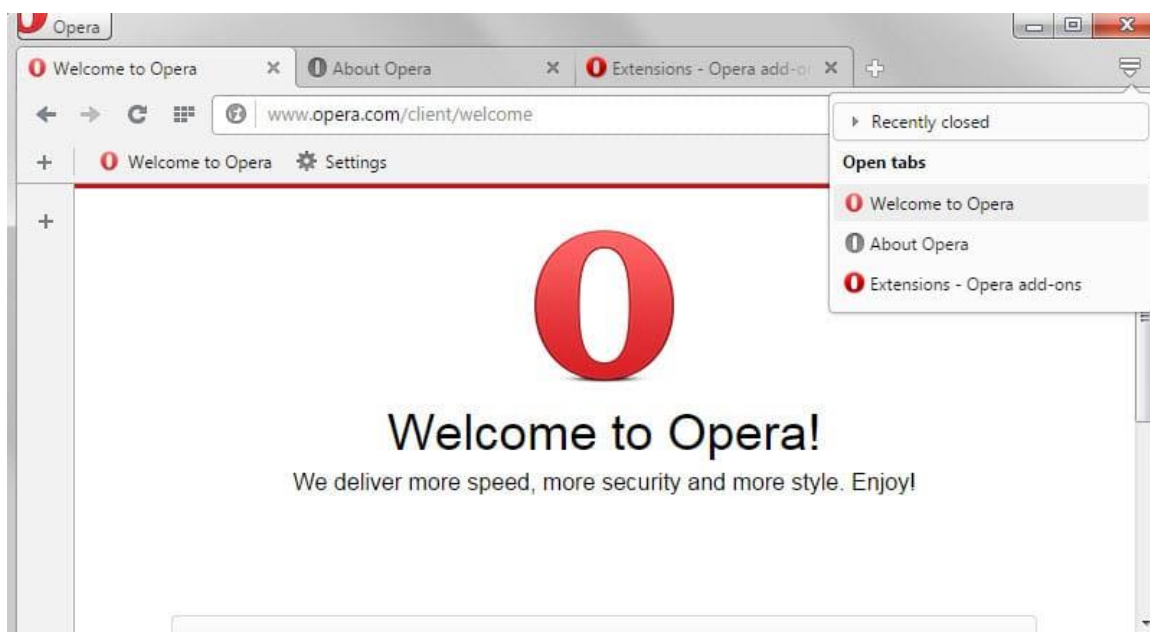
Opera

Welcome to Opera ×
About Opera ×
Extensions - Opera add-o ×

www.opera.com/client/welcome

+ Welcome to Opera Settings

Recently closed

Open tabs

Welcome to Opera

About Opera

Extensions - Opera add-ons

Welcome to Opera!

We deliver more speed, more security and more style. Enjoy!